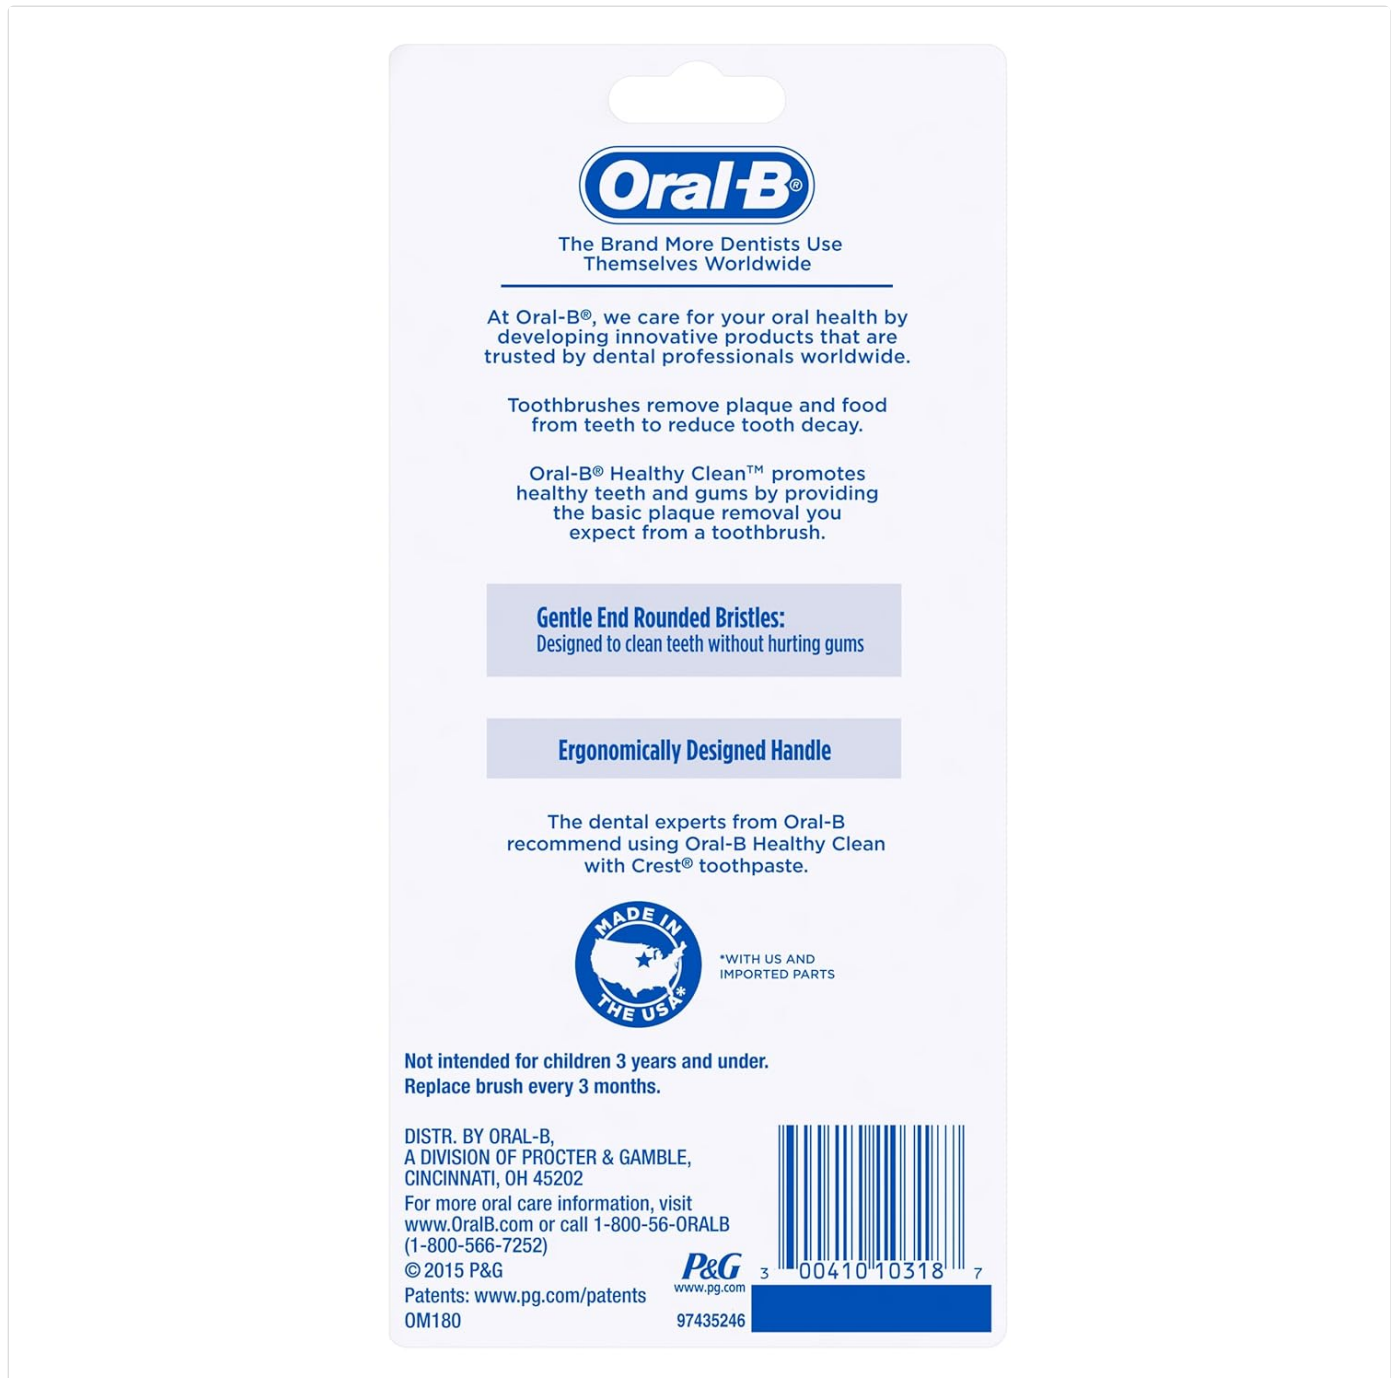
Oral-B®

The Brand More Dentists Use Themselves Worldwide

At Oral-B®, we care for your oral health by developing innovative products that are trusted by dental professionals worldwide.

Toothbrushes remove plaque and food from teeth to reduce tooth decay.

Oral-B® Healthy Clean™ promotes healthy teeth and gums by providing the basic plaque removal you expect from a toothbrush.

Gentle End Rounded Bristles:
Designed to clean teeth without hurting gums

Ergonomically Designed Handle

The dental experts from Oral-B recommend using Oral-B Healthy Clean with Crest® toothpaste.

MADE IN THE USA*

*WITH US AND IMPORTED PARTS

Not intended for children 3 years and under.
Replace brush every 3 months.

DISTR. BY ORAL-B,
A DIVISION OF PROCTER & GAMBLE,
CINCINNATI, OH 45202
For more oral care information, visit www.OralB.com or call 1-800-56-ORALB (1-800-566-7252)
© 2015 P&G
Patents: www.pg.com/patents
OM180

P&G
www.pg.com
97435246

3 00410 10318 7